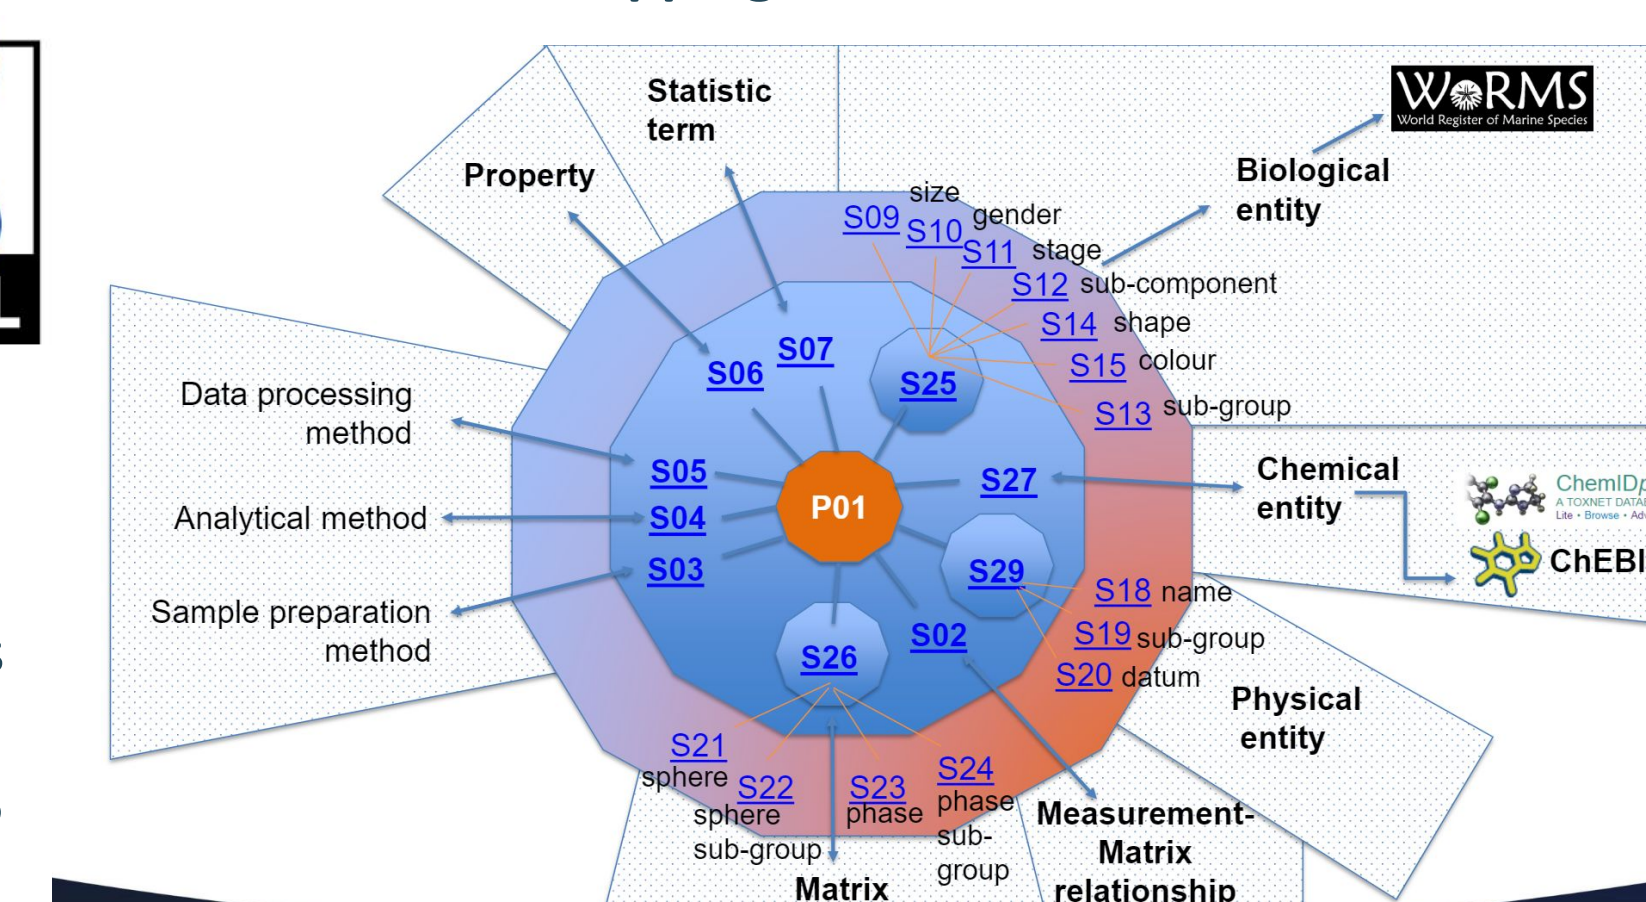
Statistic term

Property

WoRMS
World Register of Marine Species

Biological entity

S09 size
S10 gender
S11 stage
S12 sub-component
S14 shape
S15 colour
S13 sub-group

S07
S06
S25

Data processing method

Analytical method

Sample preparation method

S05
S04
S03

P01

S27

Chemical entity

ChemIDp
A TOXNET DATA
Lite • Browse • Adv

ChEBI

S29
S18 name
S19 sub-group
S20 datum

S26
S02

Physical entity

S21 sphere
S22 sphere sub-group
S23 phase
S24 phase sub-group

Matrix

Measurement-Matrix relationship